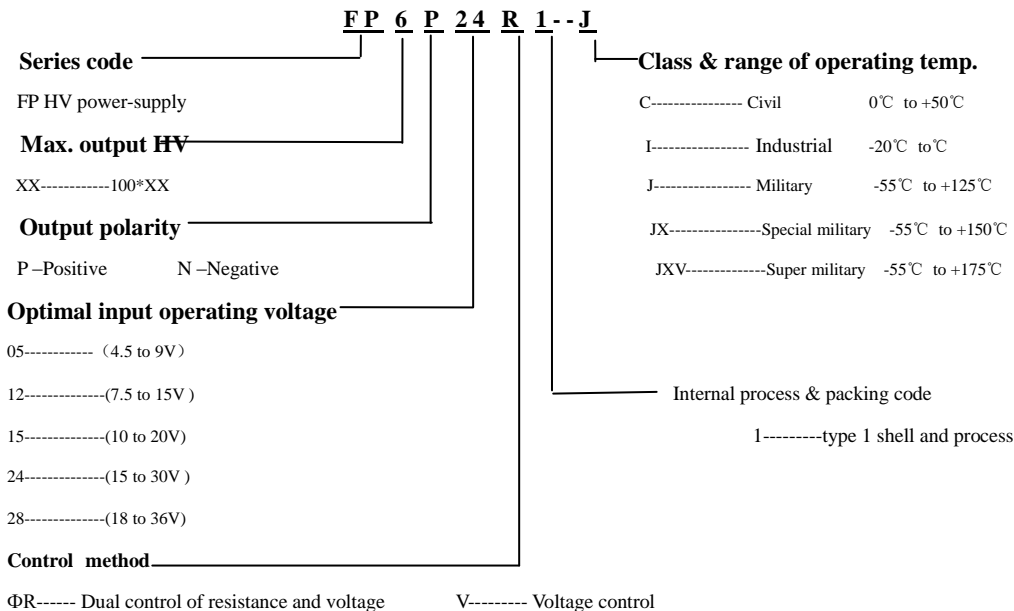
FP 6 P 24 R 1 - - J

Series code

FP HV power-supply

Max. output HV

XX------------100*XX

Output polarity

P –Positive N –Negative

Optimal input operating voltage

05------------（4.5 to 9V）

12--------------(7.5 to 15V )

15--------------(10 to 20V)

24--------------(15 to 30V )

28--------------(18 to 36V)

Control method

ΦR------ Dual control of resistance and voltage V--------- Voltage control

Class & range of operating temp.

C---------------- Civil 0℃ to +50℃

I----------------- Industrial -20℃ to℃

J----------------- Military -55℃ to +125℃

JX----------------Special military -55℃ to +150℃

JXV--------------Super military -55℃ to +175℃

Internal process & packing code

1---------type 1 shell and process